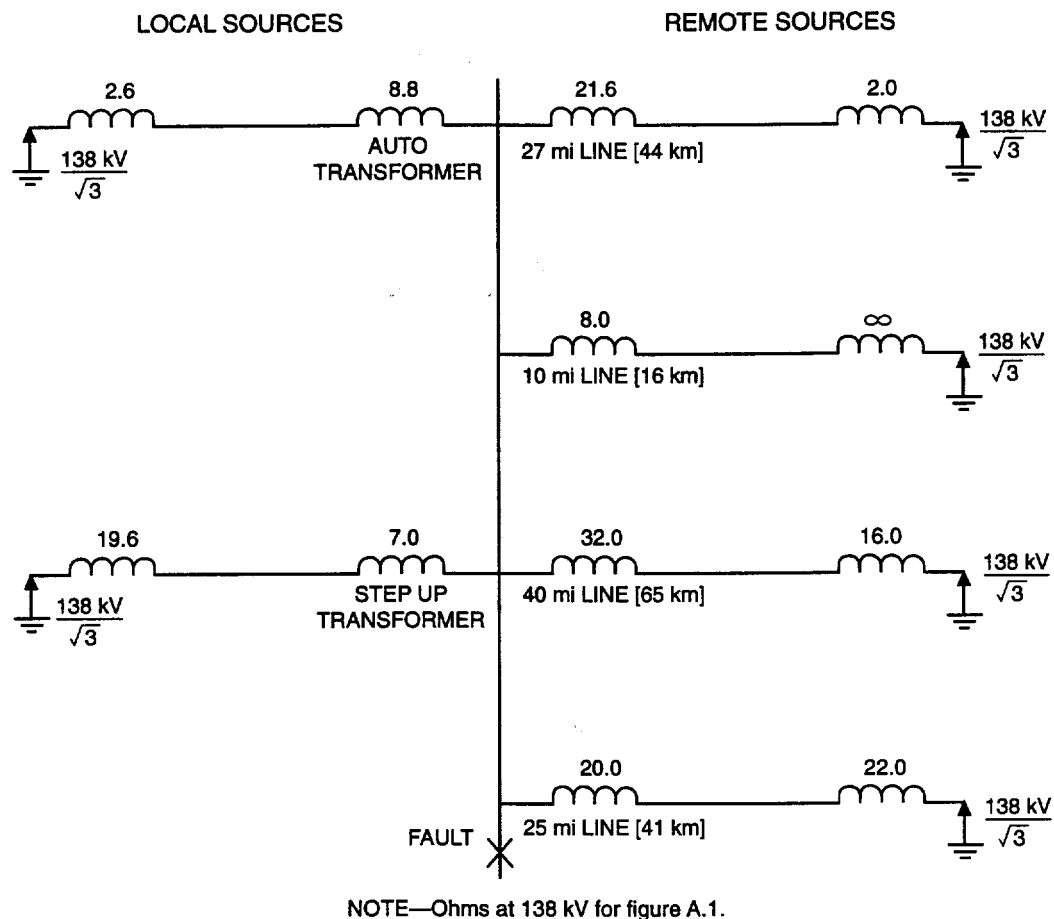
LOCAL SOURCES

REMOTE SOURCES

2.6

$\frac{138\text{ kV}}{\sqrt{3}}$

8.8

AUTO TRANSFORMER

21.6

27 mi LINE [44 km]

2.0

$\frac{138\text{ kV}}{\sqrt{3}}$

8.0

10 mi LINE [16 km]

$\infty$

$\frac{138\text{ kV}}{\sqrt{3}}$

19.6

$\frac{138\text{ kV}}{\sqrt{3}}$

7.0

STEP UP TRANSFORMER

32.0

40 mi LINE [65 km]

16.0

$\frac{138\text{ kV}}{\sqrt{3}}$

20.0

25 mi LINE [41 km]

22.0

$\frac{138\text{ kV}}{\sqrt{3}}$

FAULT

NOTE—Ohms at 138 kV for figure A.1.